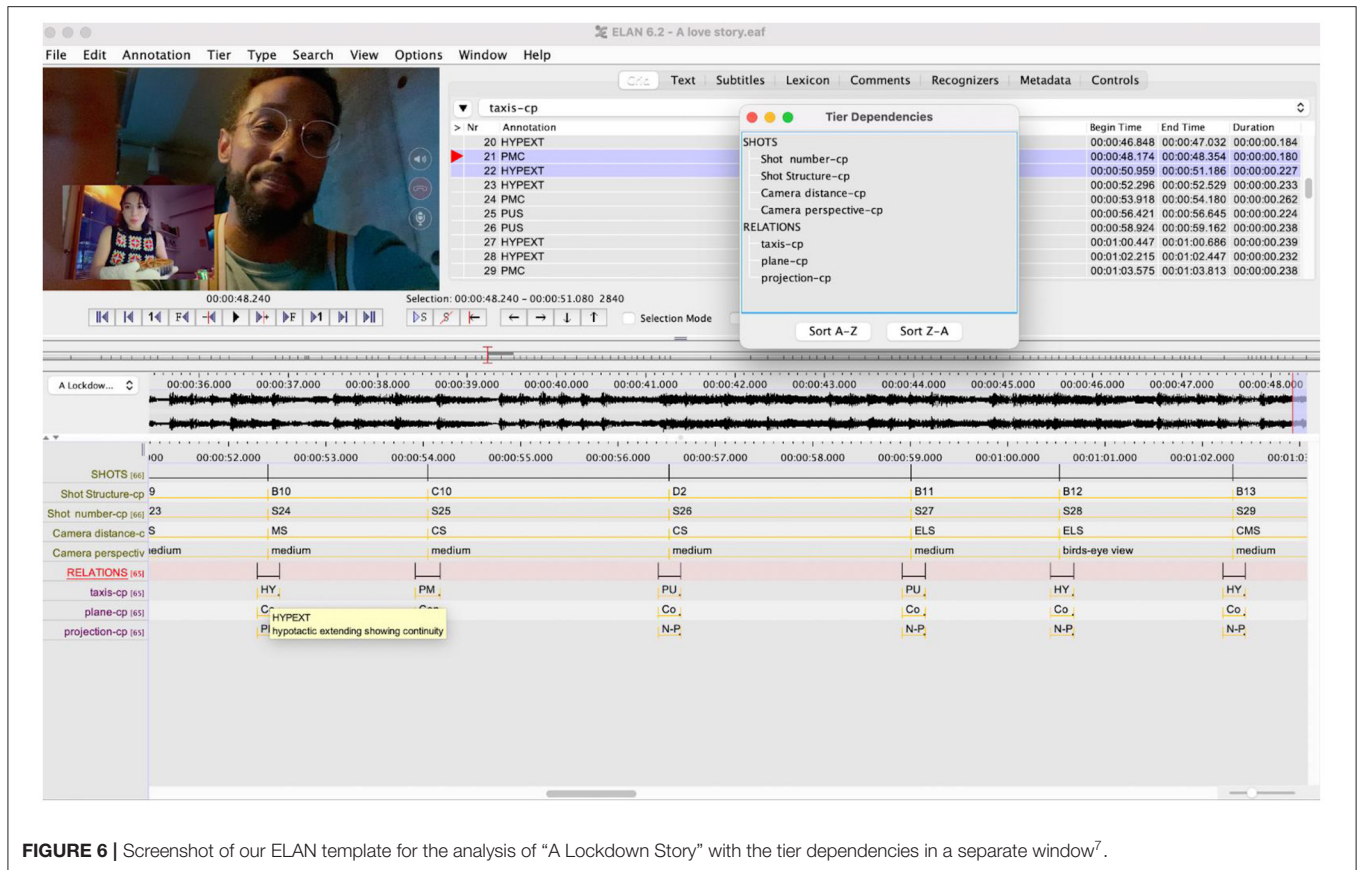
ELAN 6.2 - A love story.eaf

File Edit Annotation Tier Type Search View Options Window Help

Grid Text Subtitles Lexicon Comments Recognizers Metadata Controls

taxis-cp

| > Nr | Annotation | Begin Time | End Time | Duration |
|---|---|---|---|---|
| 20 | HYPEXT | 00:00:46.848 | 00:00:47.032 | 00:00:00.184 |
| 21 | PMC | 00:00:48.174 | 00:00:48.354 | 00:00:00.180 |
| 22 | HYPEXT | 00:00:50.959 | 00:00:51.186 | 00:00:00.227 |
| 23 | HYPEXT | 00:00:52.296 | 00:00:52.529 | 00:00:00.233 |
| 24 | PMC | 00:00:53.918 | 00:00:54.180 | 00:00:00.262 |
| 25 | PUS | 00:00:56.421 | 00:00:56.645 | 00:00:00.224 |
| 26 | PUS | 00:00:58.924 | 00:00:59.162 | 00:00:00.238 |
| 27 | HYPEXT | 00:01:00.447 | 00:01:00.686 | 00:00:00.239 |
| 28 | HYPEXT | 00:01:02.215 | 00:01:02.447 | 00:00:00.232 |
| 29 | PMC | 00:01:03.575 | 00:01:03.813 | 00:00:00.238 |

Tier Dependencies
SHOTS
Shot number-cp
Shot Structure-cp
Camera distance-cp
Camera perspective-cp
RELATIONS
taxis-cp
plane-cp
projection-cp
Sort A-Z Sort Z-A

00:00:48.240
Selection: 00:00:48.240 - 00:00:51.080 2840
Selection Mode

A Lockdow...
00:00:36.000 00:00:37.000 00:00:38.000 00:00:39.000 00:00:40.000 00:00:41.000 00:00:42.000 00:00:43.000 00:00:44.000 00:00:45.000 00:00:46.000 00:00:47.000 00:00:48.000

000 00:00:52.000 00:00:53.000 00:00:54.000 00:00:55.000 00:00:56.000 00:00:57.000 00:00:58.000 00:00:59.000 00:01:00.000 00:01:01.000 00:01:02.000 00:01:0

SHOTS [66]
Shot Structure-cp 9 B10 C10 D2 B11 B12 B13
Shot number-cp [66] 23 S24 S25 S26 S27 S28 S29
Camera distance-c S MS CS CS ELS ELS CMS
Camera perspectiv iedium medium medium medium medium birds-eye view medium
RELATIONS [65]
taxis-cp [65] HY PM PU PU HY HY
plane-cp [65] Co Con Co Co Co Co
projection-cp [65] P N-P N-P N-P N-P
HYPEXT
hypotactic extending showing continuity

FIGURE 6 | Screenshot of our ELAN template for the analysis of “A Lockdown Story” with the tier dependencies in a separate window$^7$.